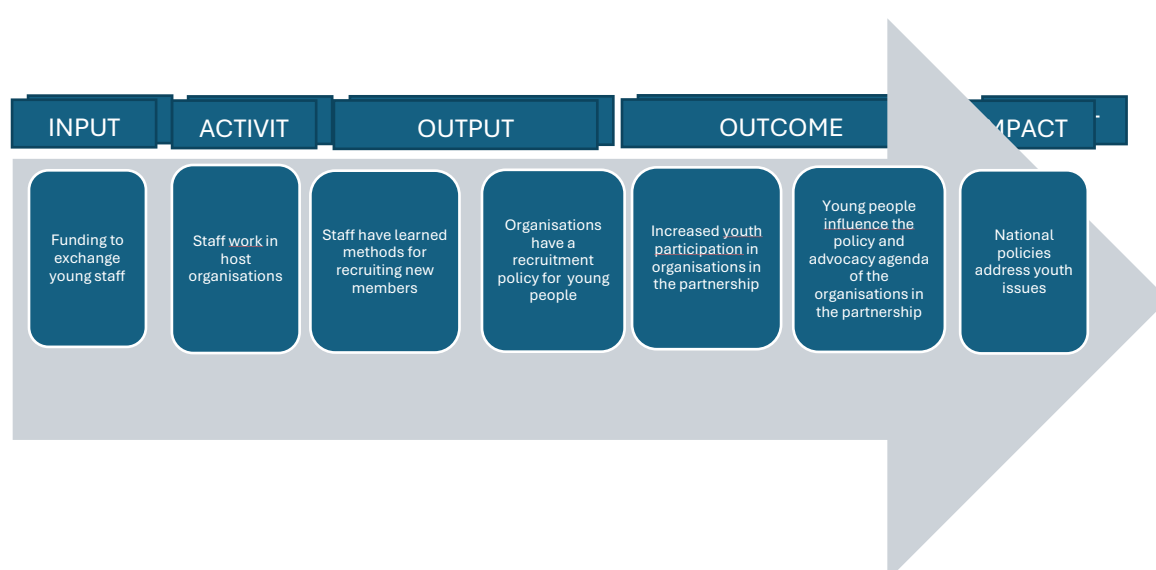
INPUT

ACTIVIT

OUTPUT

OUTCOME

MPACT

Funding to exchange young staff

Staff work in host organisations

Staff have learned methods for recruiting new members

Organisations have a recruitment policy for young people

Increased youth participation in organisations in the partnership

Young people influence the policy and advocacy agenda of the organisations in the partnership

National policies address youth issues